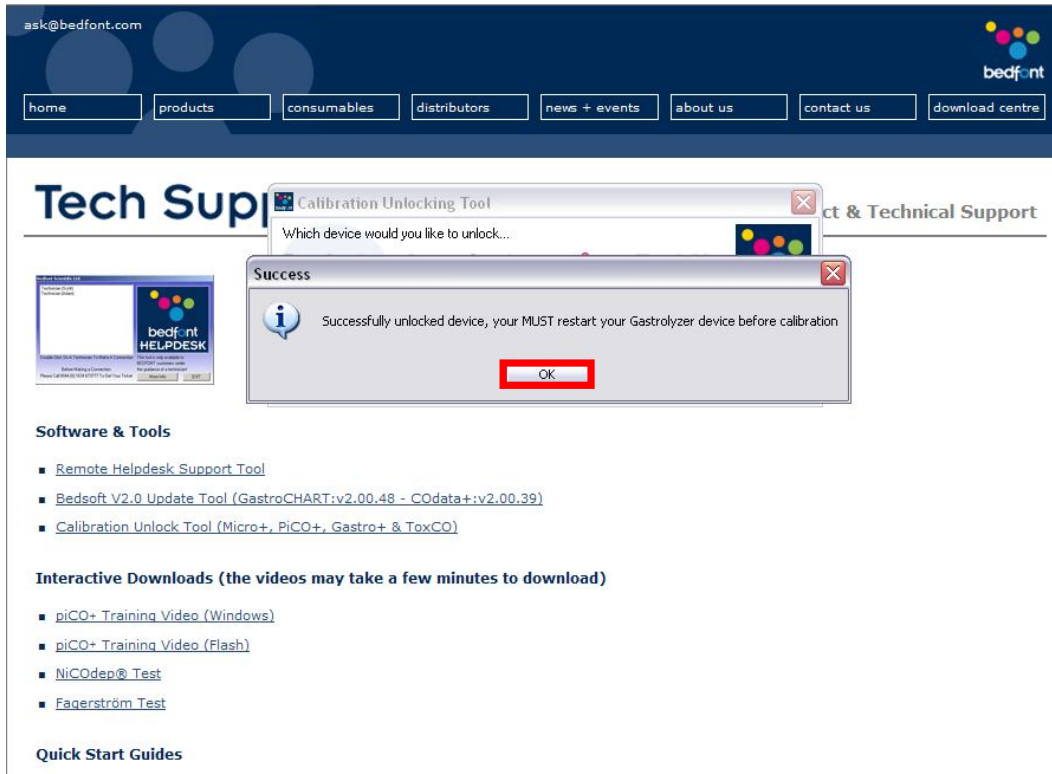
ask@bedfont.com

bedfont

home | products | consumables | distributors | news + events | about us | contact us | download centre

Tech Supp

Calibration Unlocking Tool

Which device would you like to unlock...

ct & Technical Support

Success

Successfully unlocked device, your MUST restart your Gastrolyzer device before calibration

OK

bedfont HELPDESK

Software & Tools

Remote Helpdesk Support Tool

Bedsoft V2.0 Update Tool (GastroCHART:v2.00.48 - COdata+:v2.00.39)

Calibration Unlock Tool (Micro+, PiCO+, Gastro+ & ToxCO)

Interactive Downloads (the videos may take a few minutes to download)

piCO+ Training Video (Windows)

piCO+ Training Video (Flash)

NiCOdep® Test

Fagerström Test

Quick Start Guides